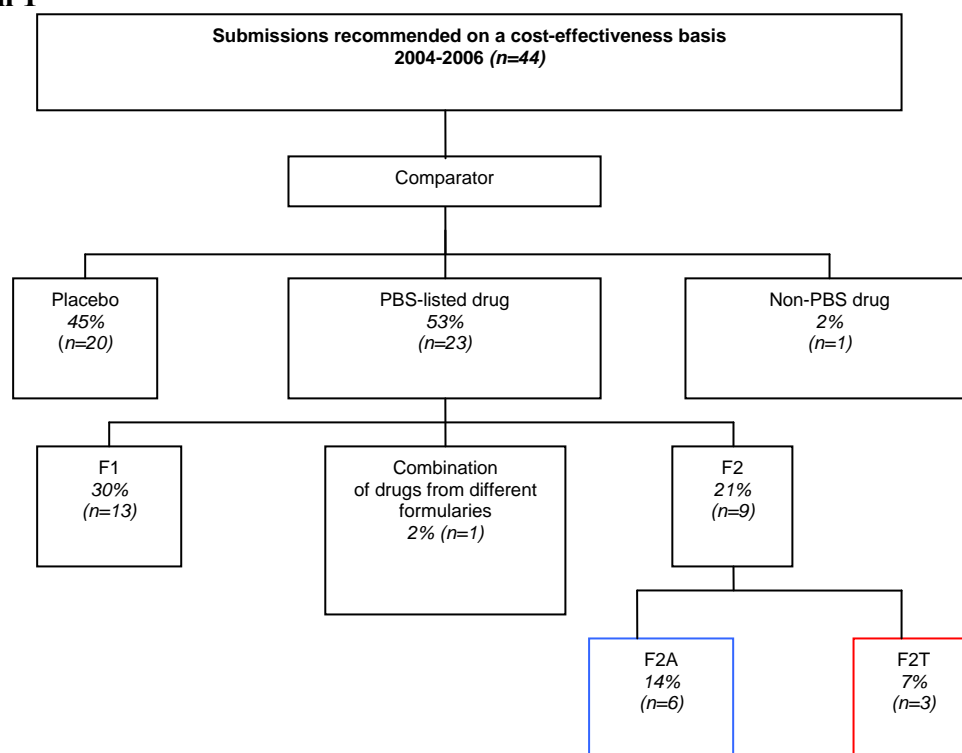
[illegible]

**Submissions recommended on a cost-effectiveness basis 2004-2006** *(n=44)*

Comparator

Placebo
45%
(n=20)

PBS-listed drug
53%
(n=23)

Non-PBS drug
2%
(n=1)

F1
30%
(n=13)

Combination of drugs from different formularies
2% (n=1)

F2
21%
(n=9)

F2A
14%
(n=6)

F2T
7%
(n=3)